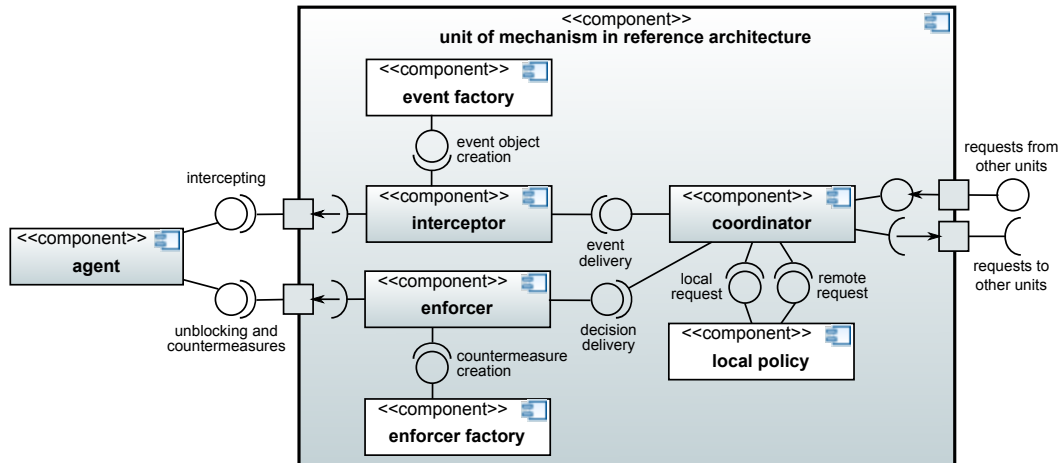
<<component>>
unit of mechanism in reference architecture

<<component>>
event factory

event object creation

intercepting

<<component>>
interceptor

<<component>>
coordinator

requests from other units

<<component>>
agent

event delivery

local request

remote request

requests to other units

<<component>>
enforcer

decision delivery

unblocking and countermeasures

<<component>>
local policy

countermeasure creation

<<component>>
enforcer factory